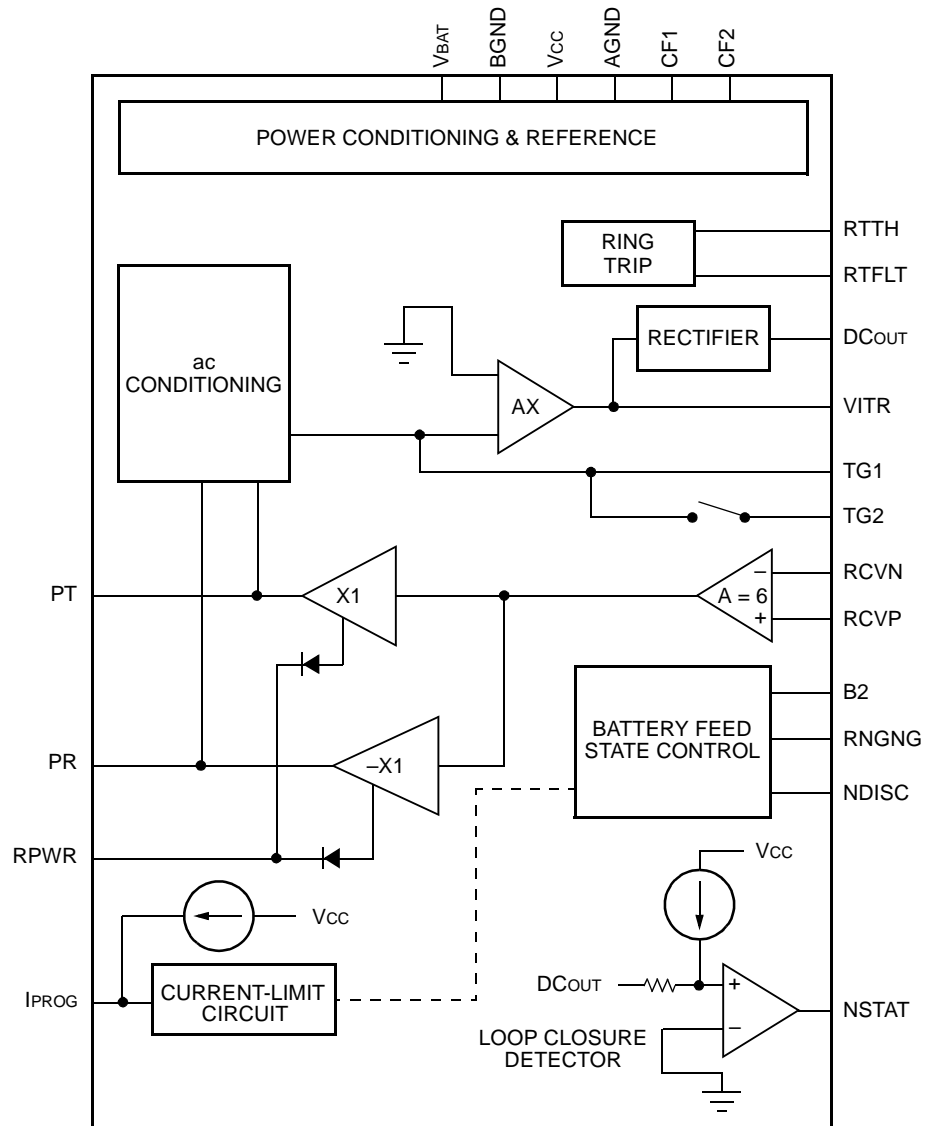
VBAT BGND VCC AGND CF1 CF2

POWER CONDITIONING & REFERENCE

RING TRIP

RTTH

RTFLT

ac CONDITIONING

RECTIFIER

DCOUT

AX

VITR

TG1

TG2

PT

X1

A = 6

–

+

RCVN

RCVP

B2

BATTERY FEED STATE CONTROL

RNGNG

PR

–X1

NDISC

RPWR

VCC

VCC

IPROG

CURRENT-LIMIT CIRCUIT

DCOUT

+

–

NSTAT

LOOP CLOSURE DETECTOR